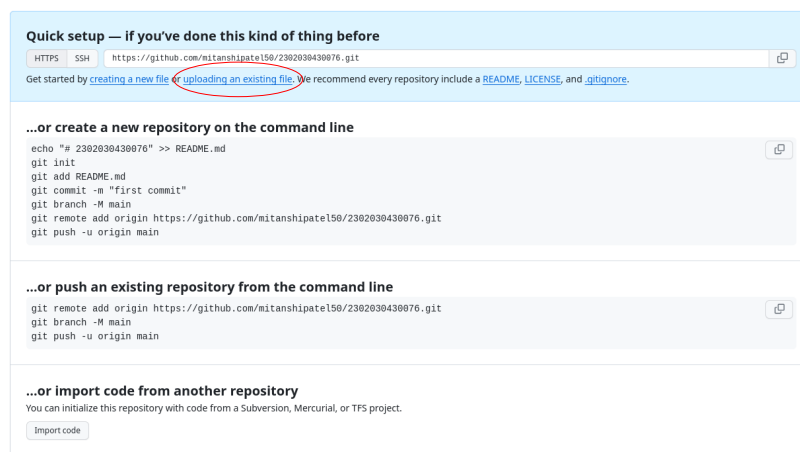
Quick setup — if you've done this kind of thing before

HTTPS SSH https://github.com/mitanshipatel50/2302030430076.git

Get started by creating a new file or uploading an existing file. We recommend every repository include a README, LICENSE, and .gitignore.

...or create a new repository on the command line

echo "# 2302030430076" >> README.md
git init
git add README.md
git commit -m "first commit"
git branch -M main
git remote add origin https://github.com/mitanshipatel50/2302030430076.git
git push -u origin main

...or push an existing repository from the command line

git remote add origin https://github.com/mitanshipatel50/2302030430076.git
git branch -M main
git push -u origin main

...or import code from another repository

You can initialize this repository with code from a Subversion, Mercurial, or TFS project.

Import code